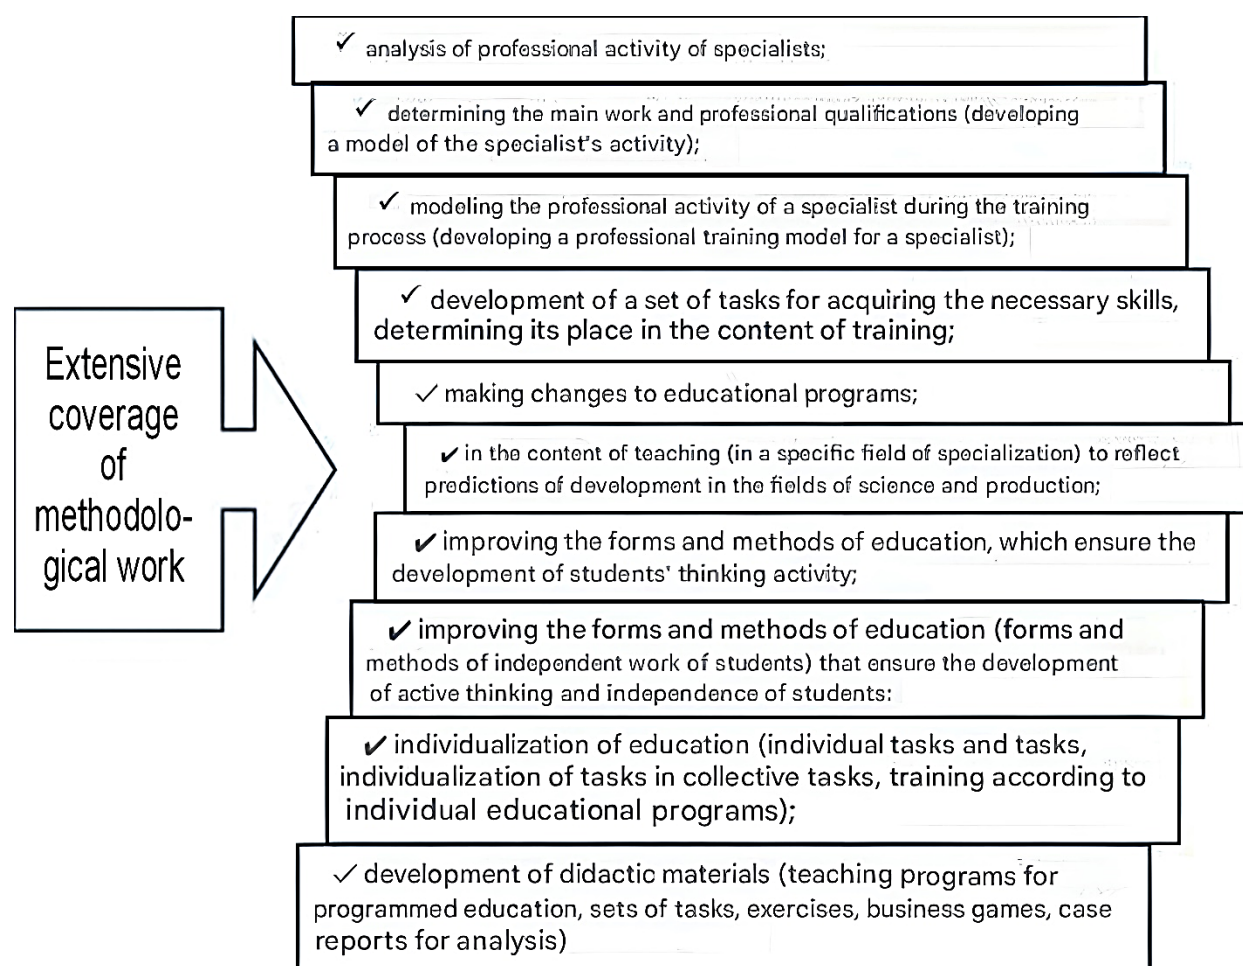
Extensive coverage of methodological work

✓ analysis of professional activity of specialists;

✓ determining the main work and professional qualifications (developing a model of the specialist's activity);

✓ modeling the professional activity of a specialist during the training process (developing a professional training model for a specialist);

✓ development of a set of tasks for acquiring the necessary skills, determining its place in the content of training;

✓ making changes to educational programs;

✓ in the content of teaching (in a specific field of specialization) to reflect predictions of development in the fields of science and production;

✓ improving the forms and methods of education, which ensure the development of students' thinking activity;

✓ improving the forms and methods of education (forms and methods of independent work of students) that ensure the development of active thinking and independence of students:

✓ individualization of education (individual tasks and tasks, individualization of tasks in collective tasks, training according to individual educational programs);

✓ development of didactic materials (teaching programs for programmed education, sets of tasks, exercises, business games, case reports for analysis)